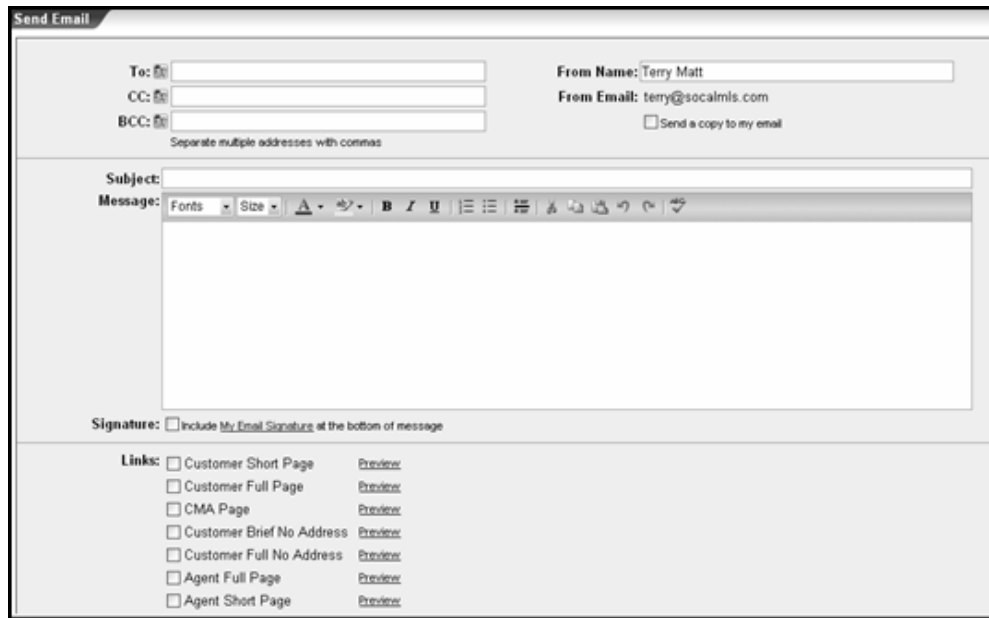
Send Email

To:
CC:
BCC:
Separate multiple addresses with commas

From Name: Terry Matt
From Email: terry@socalmls.com
Send a copy to my email

Subject:
Message: Fonts Size B I U

Signature: Include My Email Signature at the bottom of message

Links: Customer Short Page Preview
Customer Full Page Preview
CMA Page Preview
Customer Brief No Address Preview
Customer Full No Address Preview
Agent Full Page Preview
Agent Short Page Preview